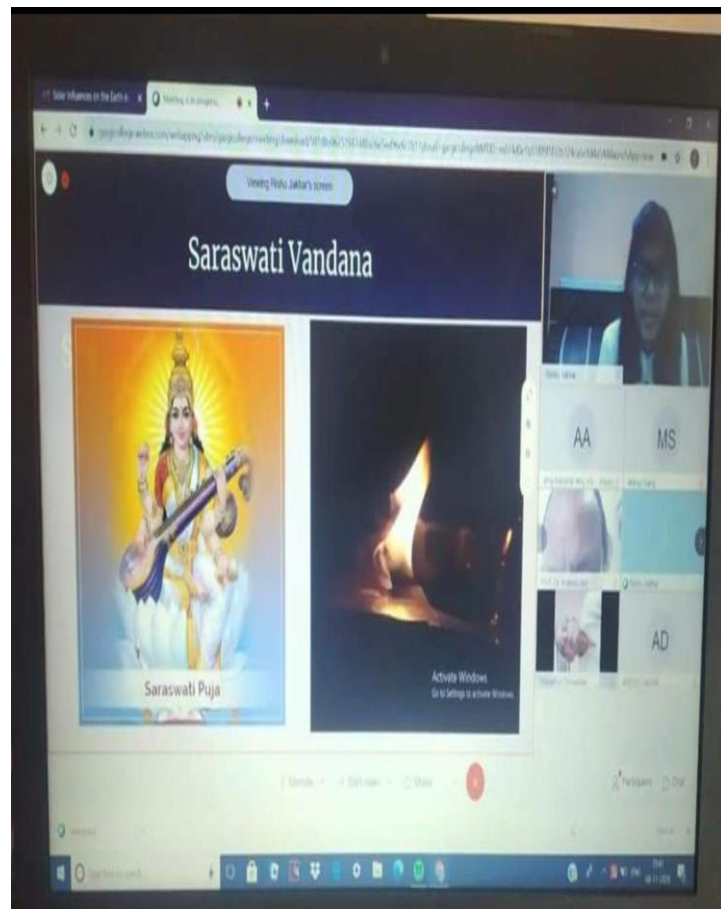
Solar Influences on the Earth a
Meeting is in progress

Viewing Rishu Jakhar's screen

Saraswati Vandana

Saraswati Puja

Activate Windows
Go to Settings to activate Windows.

AA
MS
AD

Participants
Chat